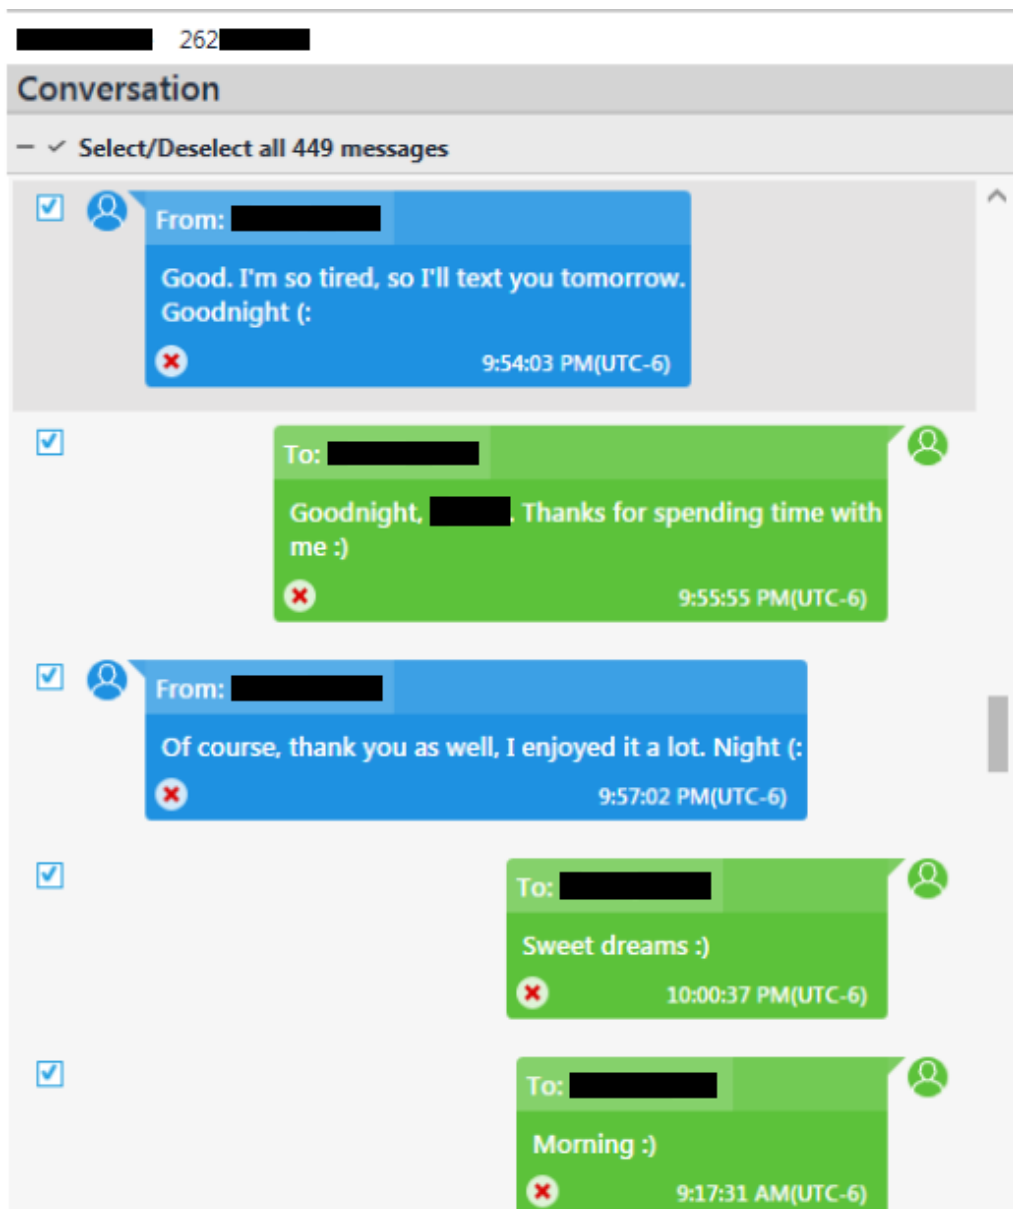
262

Conversation

Select/Deselect all 449 messages

From:

Good. I'm so tired, so I'll text you tomorrow. Goodnight (:

9:54:03 PM(UTC-6)

To:

Goodnight, . Thanks for spending time with me :)

9:55:55 PM(UTC-6)

From:

Of course, thank you as well, I enjoyed it a lot. Night (:

9:57:02 PM(UTC-6)

To:

Sweet dreams :)

10:00:37 PM(UTC-6)

To:

Morning :)

9:17:31 AM(UTC-6)